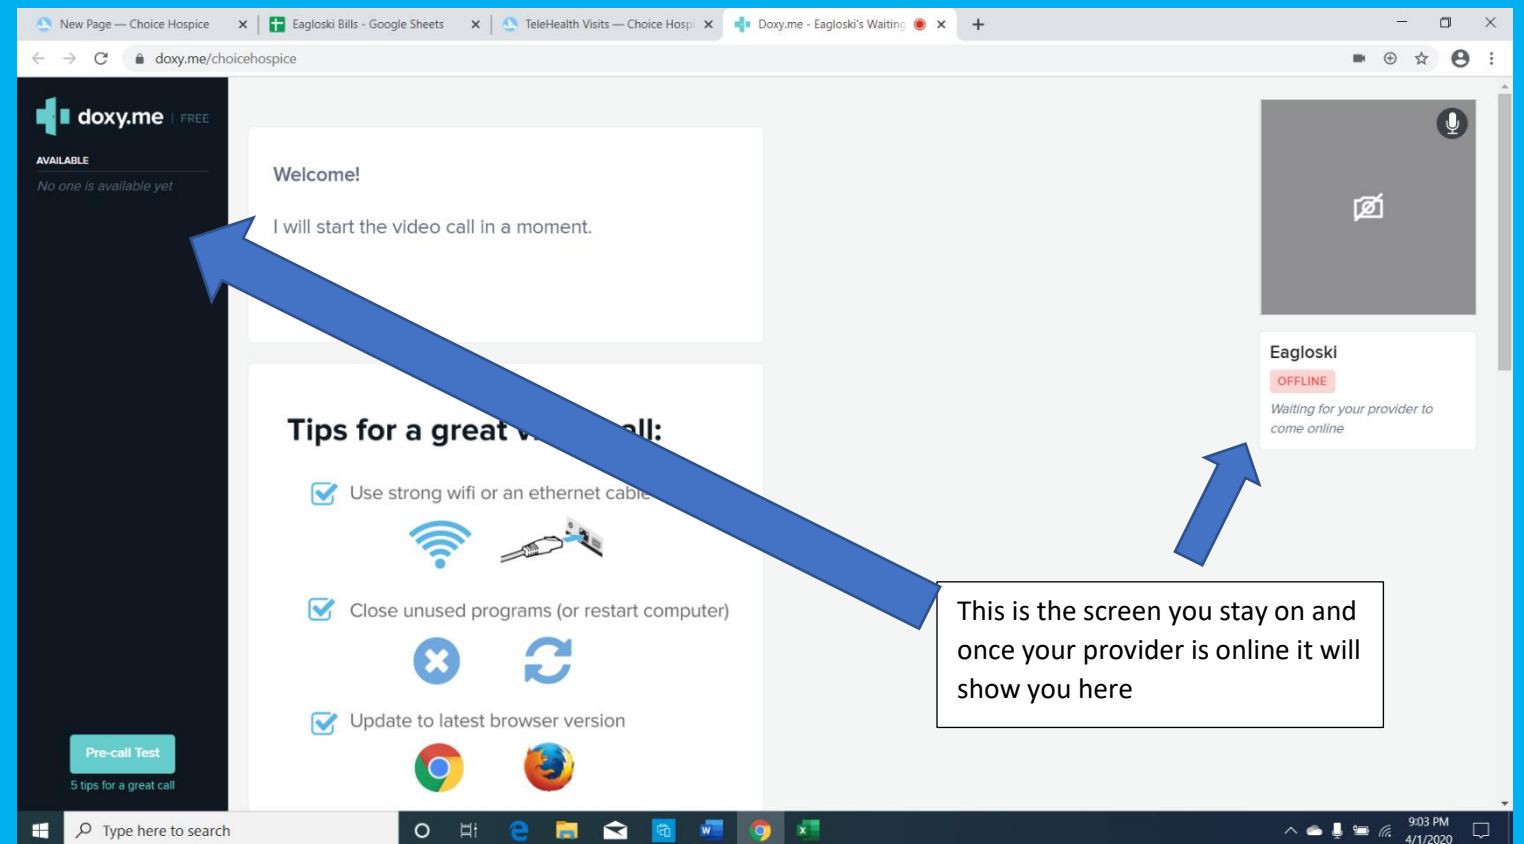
New Page — Choice Hospice
Eagloski Bills - Google Sheets
TeleHealth Visits — Choice Hosp
Doxy.me - Eagloski's Waiting

doxy.me/choicehospice

doxy.me | FREE

AVAILABLE

No one is available yet

Welcome!

I will start the video call in a moment.

Tips for a great v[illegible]ll:

Use strong wifi or an ethernet cable

Close unused programs (or restart computer)

Update to latest browser version

Pre-call Test

5 tips for a great call

Eagloski

OFFLINE

Waiting for your provider to come online

This is the screen you stay on and once your provider is online it will show you here

Type here to search

9:03 PM
4/1/2020